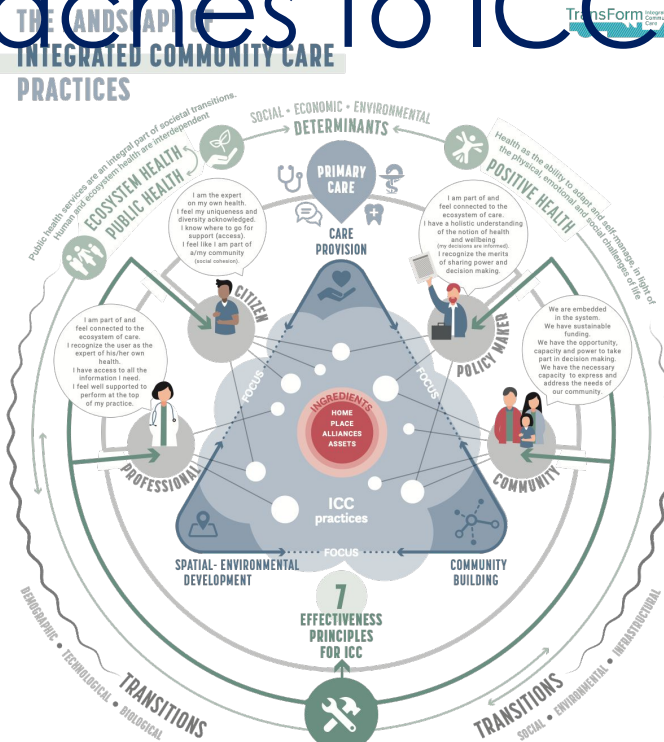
aches to ICC

TransForm Integrated Community Care

THE LANDSCAPE OF INTEGRATED COMMUNITY CARE PRACTICES

Public health services are an integral part of societal transitions. Human and ecosystem health are interdependent

ECOSYSTEM HEALTH PUBLIC HEALTH

SOCIAL • ECONOMIC • ENVIRONMENTAL DETERMINANTS

POSITIVE HEALTH

Health as the ability to adapt and self-manage, in light of the physical, emotional and social challenges of life

PRIMARY CARE

CARE PROVISION

I am the expert on my own health. I feel my uniqueness and diversity acknowledged. I know where to go for support (access). I feel like I am part of a/my community (social cohesion).

I am part of and feel connected to the ecosystem of care. I have a holistic understanding of the notion of health and wellbeing (my decisions are informed). I recognize the merits of sharing power and decision making.

CITIZEN

POLICY MAKER

I am part of and feel connected to the ecosystem of care. I recognize the user as the expert of his/her own health. I have access to all the information I need. I feel well supported to perform at the top of my practice.

We are embedded in the system. We have sustainable funding. We have the opportunity, capacity and power to take part in decision making. We have the necessary capacity to express and address the needs of our community.

FOCUS

FOCUS

INGREDIENTS

HOME
PLACE
ALLIANCES
ASSETS

PROFESSIONAL

COMMUNITY

ICC practices

FOCUS

SPATIAL- ENVIRONMENTAL DEVELOPMENT

COMMUNITY BUILDING

7 EFFECTIVENESS PRINCIPLES FOR ICC

DEMOGRAPHIC • TECHNOLOGICAL • BIOLOGICAL

TRANSITIONS

TRANSITIONS

SOCIAL • ENVIRONMENTAL • INFRASTRUCTURAL